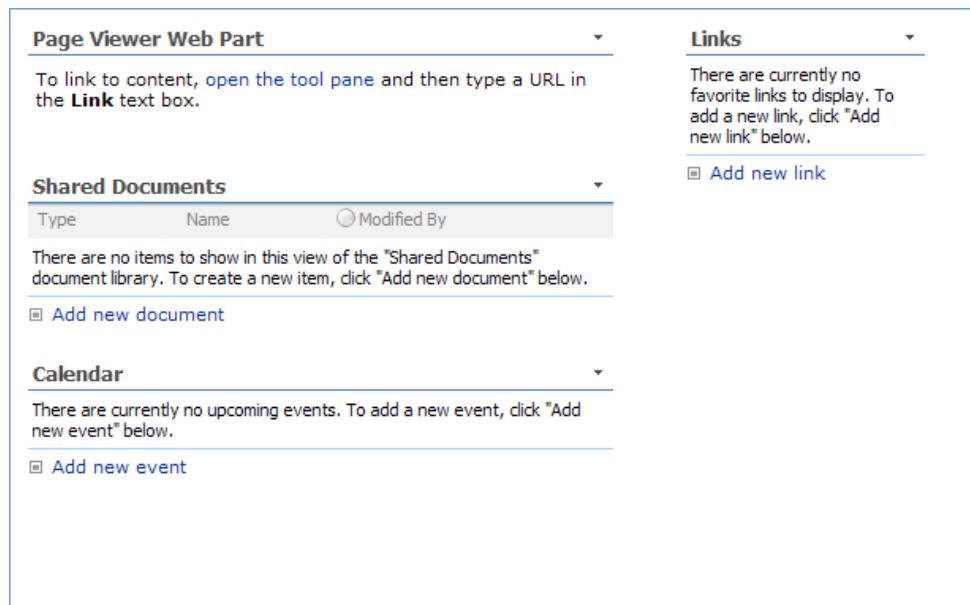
Page Viewer Web Part

To link to content, open the tool pane and then type a URL in the **Link** text box.

Shared Documents

| Type | Name | Modified By |
|---|---|---|

There are no items to show in this view of the "Shared Documents" document library. To create a new item, click "Add new document" below.

Add new document

Calendar

There are currently no upcoming events. To add a new event, click "Add new event" below.

Add new event

Links

There are currently no favorite links to display. To add a new link, click "Add new link" below.

Add new link